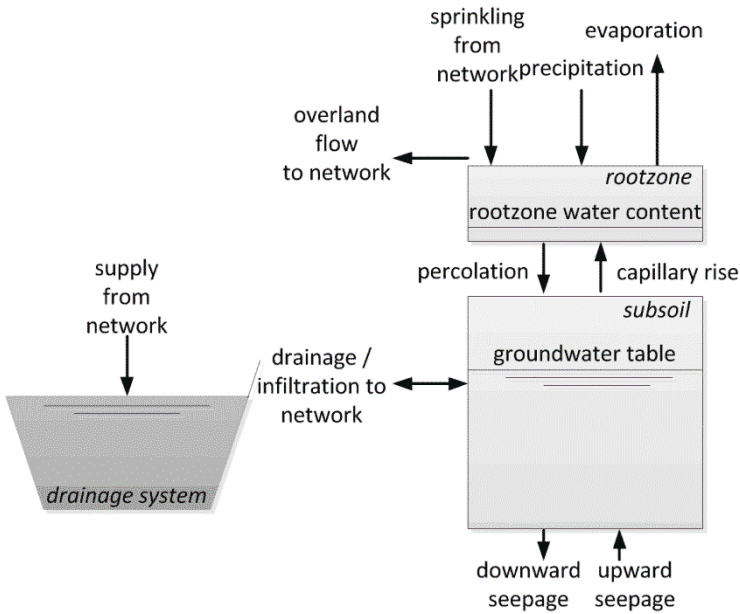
sprinkling from network

precipitation

evaporation

overland flow to network

rootzone

rootzone water content

percolation

capillary rise

supply from network

subsoil

groundwater table

drainage / infiltration to network

drainage system

downward seepage

upward seepage